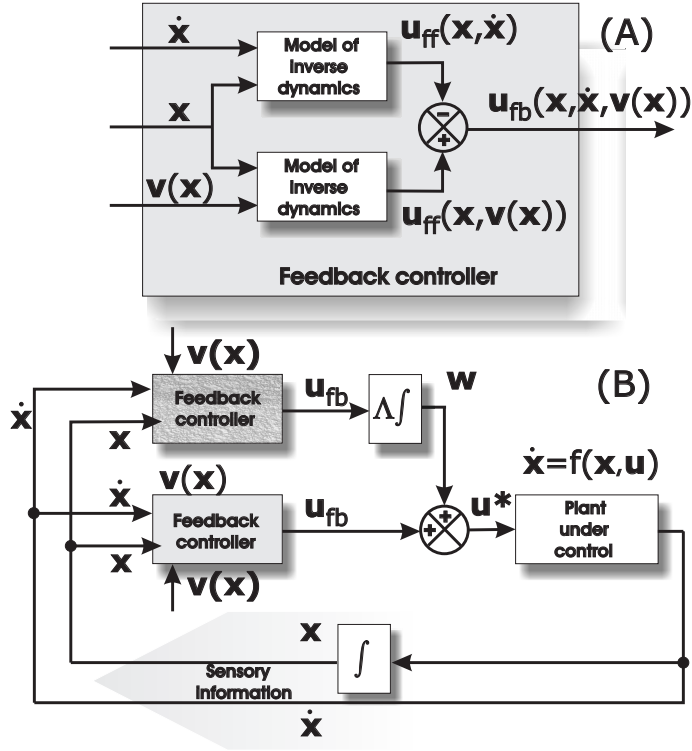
(A)

$\dot{\mathbf{x}}$

Model of inverse dynamics

$\mathbf{u}_{ff}(\mathbf{x},\dot{\mathbf{x}})$

$\mathbf{x}$

$-$

$+$

$\mathbf{u}_{fb}(\mathbf{x},\dot{\mathbf{x}},\mathbf{v}(\mathbf{x}))$

$\mathbf{v}(\mathbf{x})$

Model of inverse dynamics

$\mathbf{u}_{ff}(\mathbf{x},\mathbf{v}(\mathbf{x}))$

Feedback controller

$\mathbf{v}(\mathbf{x})$

(B)

$\dot{\mathbf{x}}$

Feedback controller

$\mathbf{u}_{fb}$

$\Lambda\int$

$\mathbf{w}$

$\mathbf{x}$

$\dot{\mathbf{x}}=f(\mathbf{x},\mathbf{u})$

$\mathbf{v}(\mathbf{x})$

$\dot{\mathbf{x}}$

Feedback controller

$\mathbf{u}_{fb}$

$+$ $+$ $+$

$\mathbf{u}^*$

Plant under control

$\mathbf{x}$

$\mathbf{v}(\mathbf{x})$

$\mathbf{x}$

$\int$

Sensory information

$\dot{\mathbf{x}}$